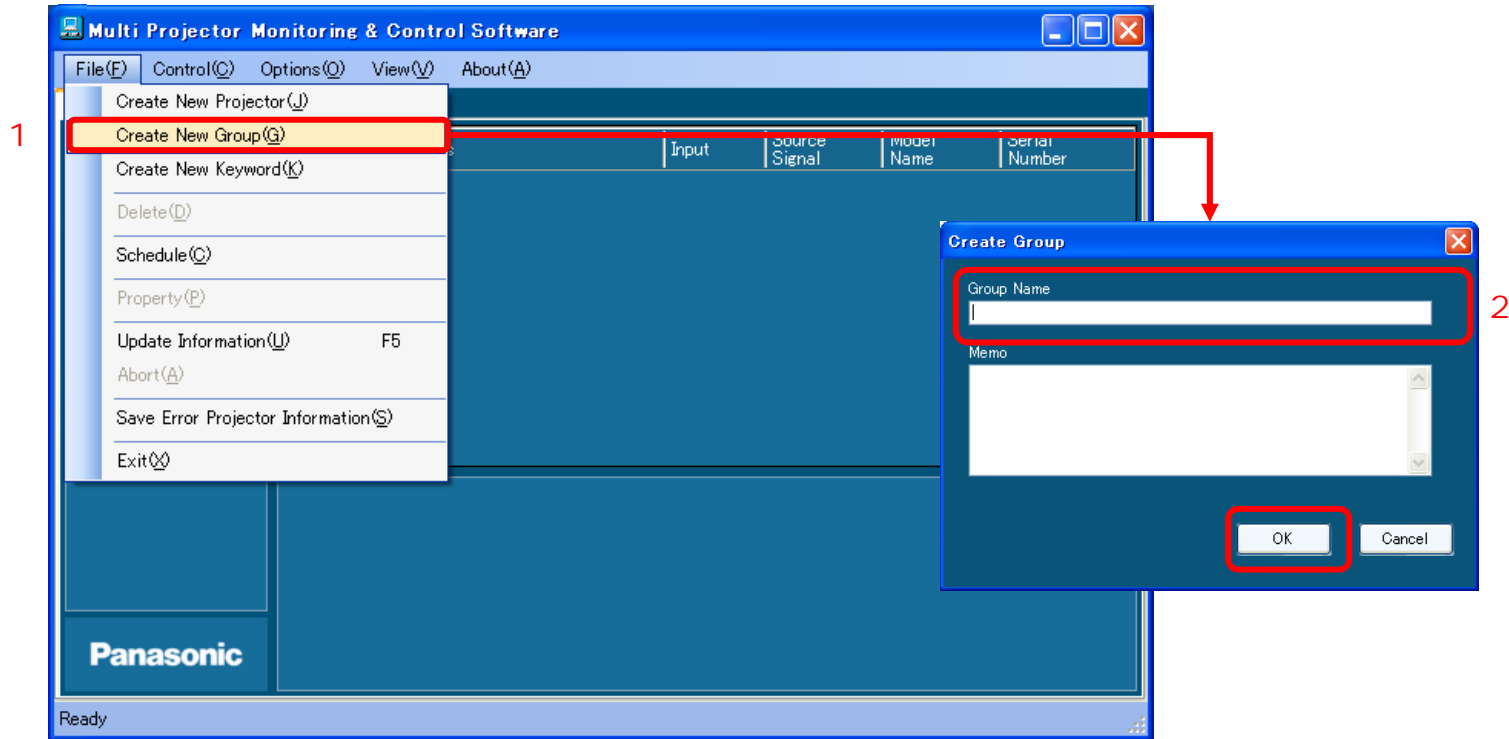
Multi Projector Monitoring & Control Software

File(F) Control(C) Options(O) View(V) About(A)

Create New Projector(J)
1 Create New Group(G)
Create New Keyword(K)
Delete(D)
Schedule(C)
Property(P)
Update Information(U) F5
Abort(A)
Save Error Projector Information(S)
Exit(X)

Input | Source Signal | Model Name | Serial Number

Create Group
Group Name
2
Memo
OK Cancel

Panasonic

Ready